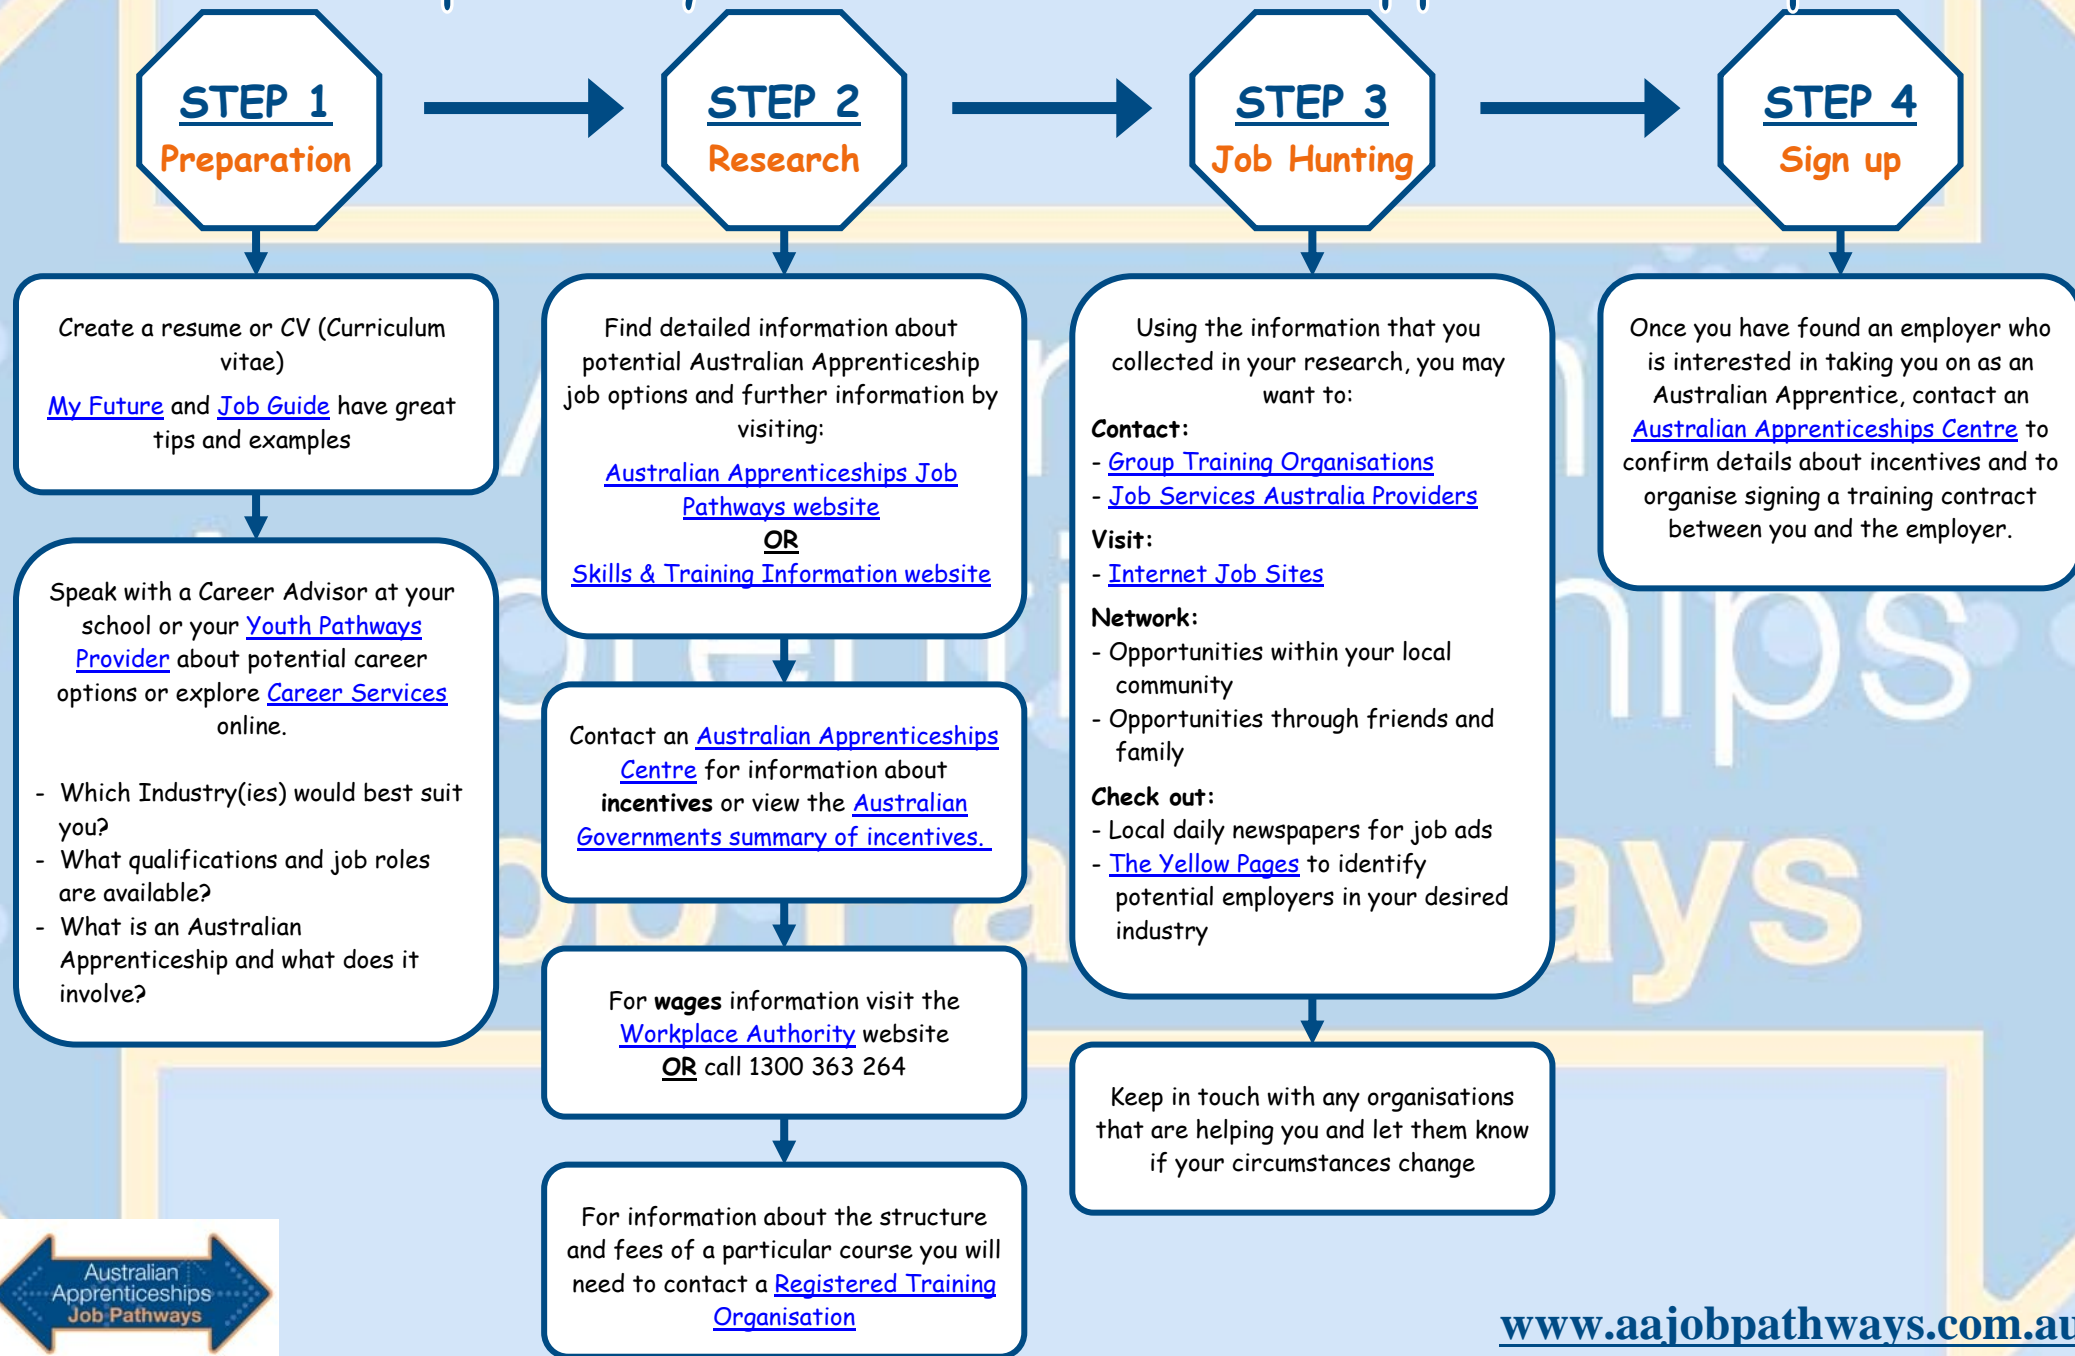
STEP 1
Preparation

STEP 2
Research

STEP 3
Job Hunting

STEP 4
Sign up

Create a resume or CV (Curriculum vitae)
My Future and Job Guide have great tips and examples

Speak with a Career Advisor at your school or your Youth Pathways Provider about potential career options or explore Career Services online.

- Which Industry(ies) would best suit you?
- What qualifications and job roles are available?
- What is an Australian Apprenticeship and what does it involve?

Find detailed information about potential Australian Apprenticeship job options and further information by visiting:
Australian Apprenticeships Job Pathways website
OR
Skills & Training Information website

Contact an Australian Apprenticeships Centre for information about incentives or view the Australian Governments summary of incentives.

For wages information visit the Workplace Authority website
OR call 1300 363 264

For information about the structure and fees of a particular course you will need to contact a Registered Training Organisation

Using the information that you collected in your research, you may want to:
Contact:
- Group Training Organisations
- Job Services Australia Providers
Visit:
- Internet Job Sites
Network:
- Opportunities within your local community
- Opportunities through friends and family
Check out:
- Local daily newspapers for job ads
- The Yellow Pages to identify potential employers in your desired industry

Keep in touch with any organisations that are helping you and let them know if your circumstances change

Once you have found an employer who is interested in taking you on as an Australian Apprentice, contact an Australian Apprenticeships Centre to confirm details about incentives and to organise signing a training contract between you and the employer.

Australian Apprenticeships Job Pathways

www.aajobpathways.com.au